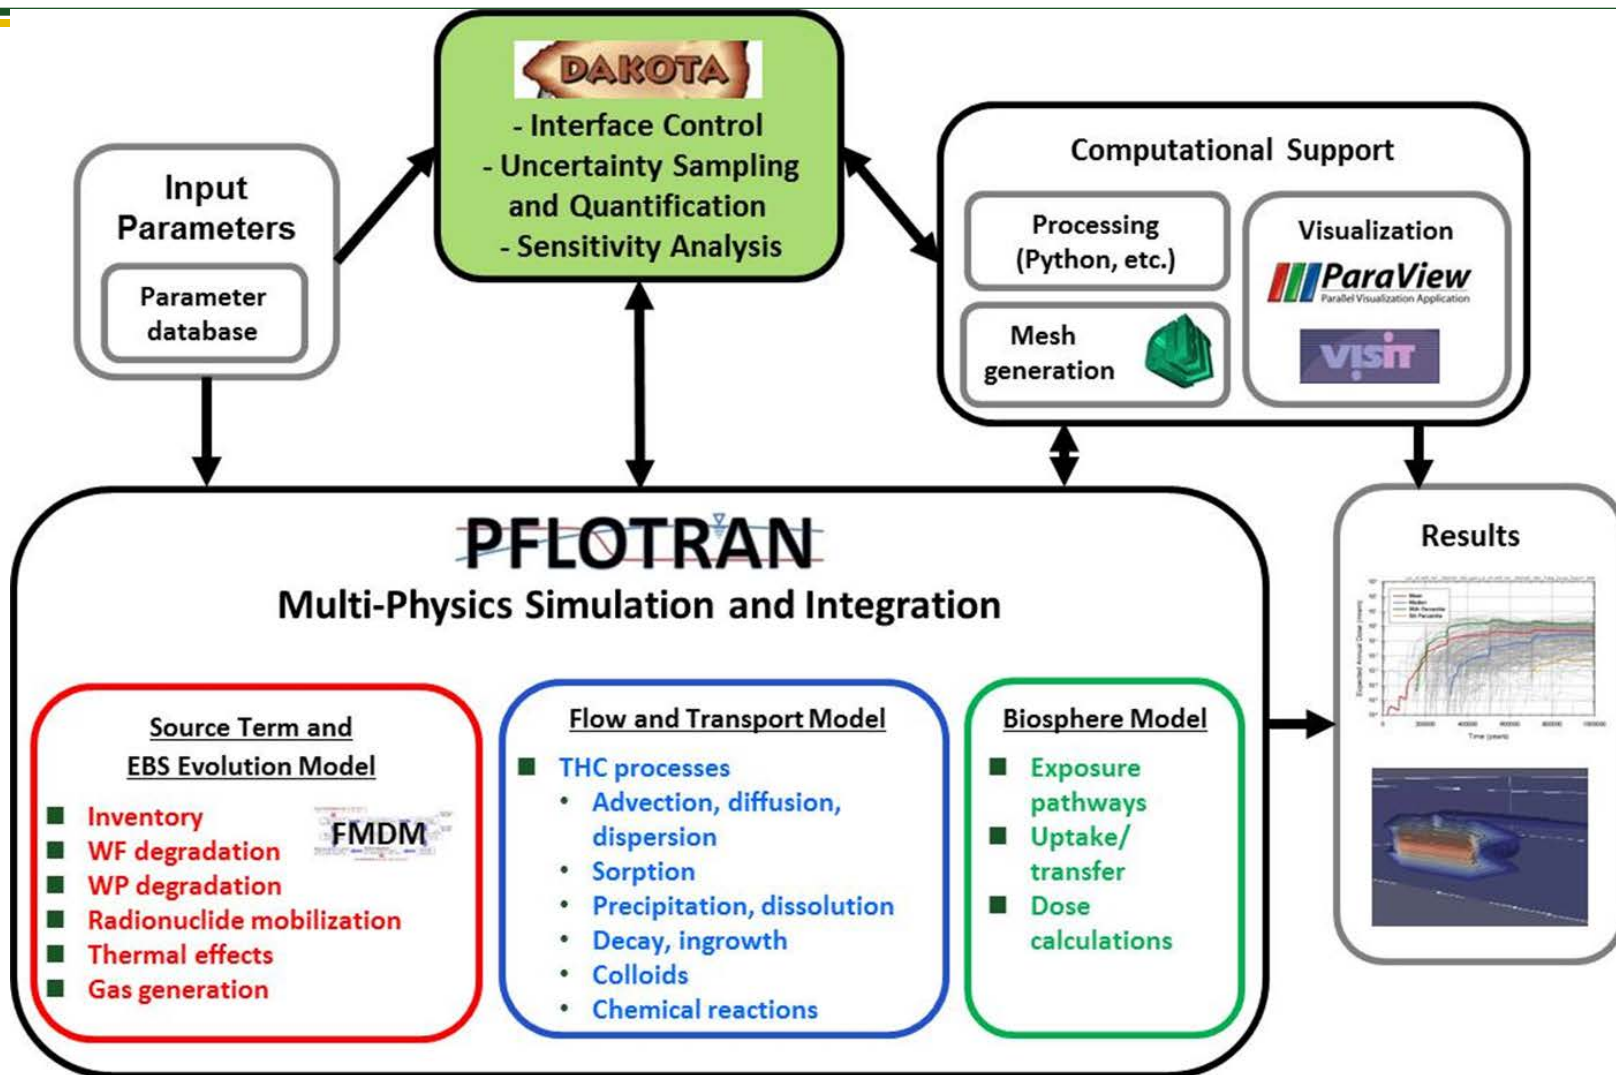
DAKOTA
- Interface Control
- Uncertainty Sampling and Quantification
- Sensitivity Analysis

Input Parameters

Parameter database

Computational Support

Processing (Python, etc.)

Mesh generation

Visualization

ParaView
Parallel Visualization Application

VisIt

PFLOTRAN
Multi-Physics Simulation and Integration

Results

Source Term and EBS Evolution Model
Inventory
WF degradation
WP degradation
Radionuclide mobilization
Thermal effects
Gas generation

FMDM

Flow and Transport Model
THC processes
• Advection, diffusion, dispersion
• Sorption
• Precipitation, dissolution
• Decay, ingrowth
• Colloids
• Chemical reactions

Biosphere Model
Exposure pathways
Uptake/ transfer
Dose calculations